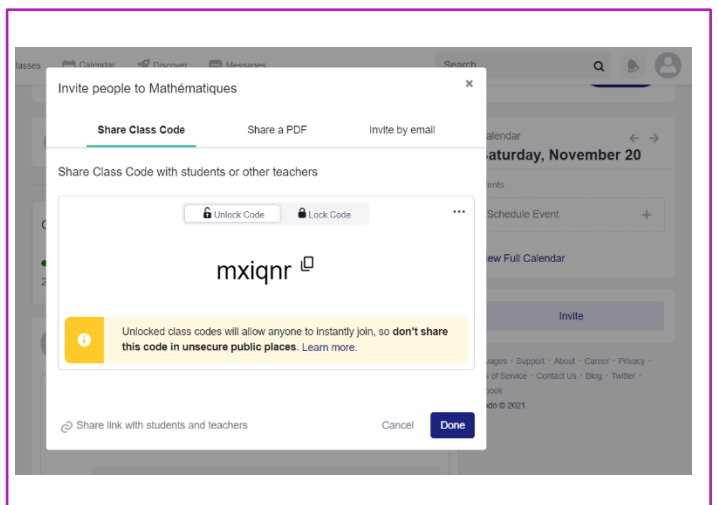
lasses Calendar Discover Messages Search

Invite people to Mathématiques ×

Share Class Code Share a PDF Invite by email

Share Class Code with students or other teachers

Unlock Code Lock Code ···

mxiqnr

Unlocked class codes will allow anyone to instantly join, so **don't share this code in unsecure public places**. Learn more.

Share link with students and teachers Cancel Done

alendar
Saturday, November 20
ents
Schedule Event +
iew Full Calendar

Invite

uages · Support · About · Career · Privacy · s of Service · Contact Us · Blog · Twitter · book
do © 2021